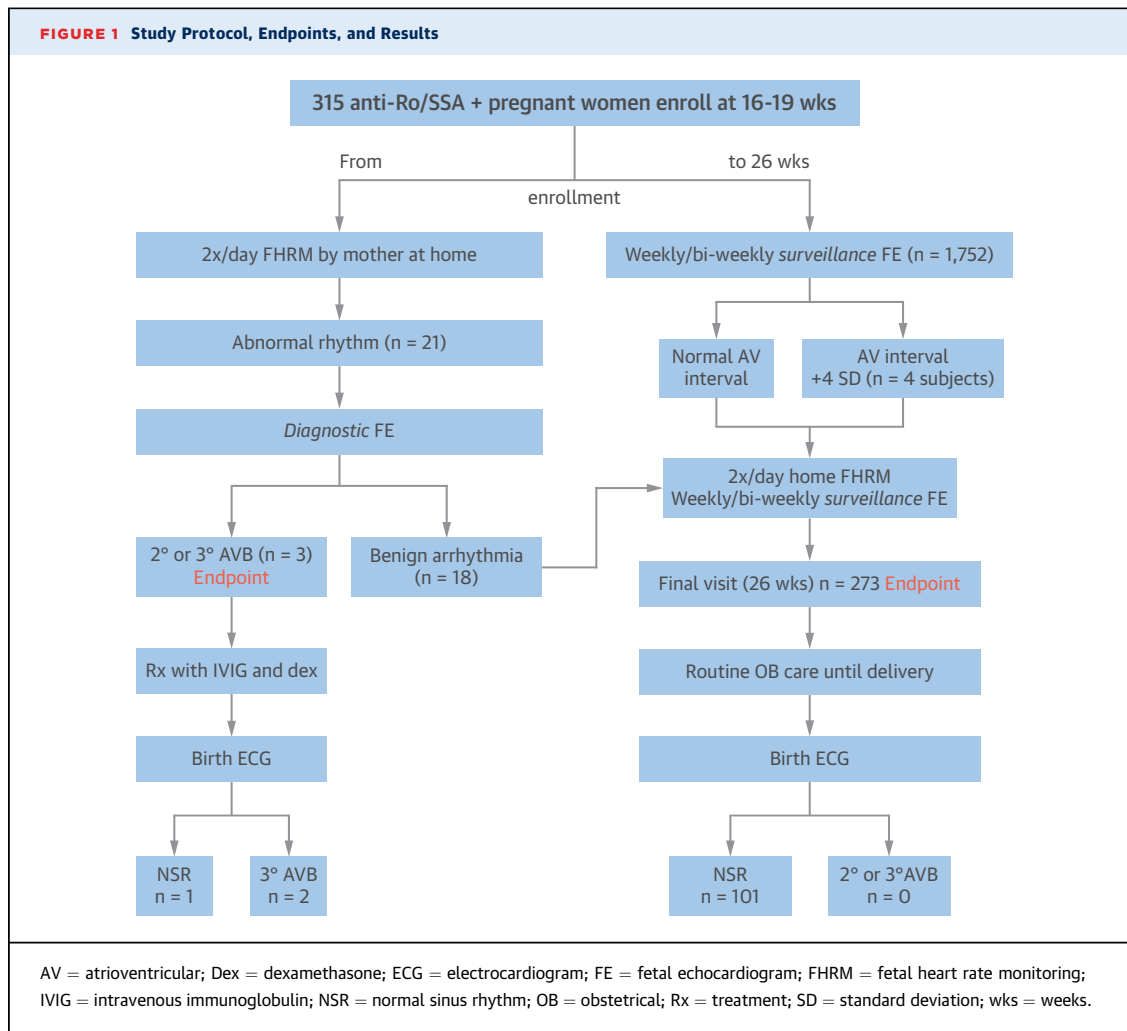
FIGURE 1 Study Protocol, Endpoints, and Results

315 anti-Ro/SSA + pregnant women enroll at 16-19 wks

From

enrollment

to 26 wks

2x/day FHRM by mother at home

Weekly/bi-weekly surveillance FE (n = 1,752)

Abnormal rhythm (n = 21)

Normal AV interval

AV interval +4 SD (n = 4 subjects)

Diagnostic FE

2x/day home FHRM Weekly/bi-weekly surveillance FE

2° or 3° AVB (n = 3) Endpoint

Benign arrhythmia (n = 18)

Final visit (26 wks) n = 273 Endpoint

Rx with IVIG and dex

Routine OB care until delivery

Birth ECG

Birth ECG

NSR n = 1

3° AVB n = 2

NSR n = 101

2° or 3°AVB n = 0

AV = atrioventricular; Dex = dexamethasone; ECG = electrocardiogram; FE = fetal echocardiogram; FHRM = fetal heart rate monitoring; IVIG = intravenous immunoglobulin; NSR = normal sinus rhythm; OB = obstetrical; Rx = treatment; SD = standard deviation; wks = weeks.